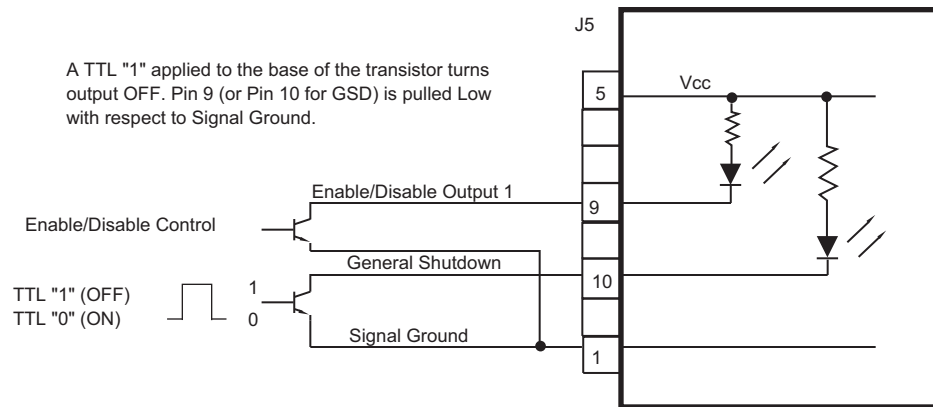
A TTL "1" applied to the base of the transistor turns output OFF. Pin 9 (or Pin 10 for GSD) is pulled Low with respect to Signal Ground.

J5

5

Vcc

Enable/Disable Output 1

9

Enable/Disable Control

General Shutdown

10

TTL "1" (OFF)
TTL "0" (ON)

1

0

Signal Ground

1